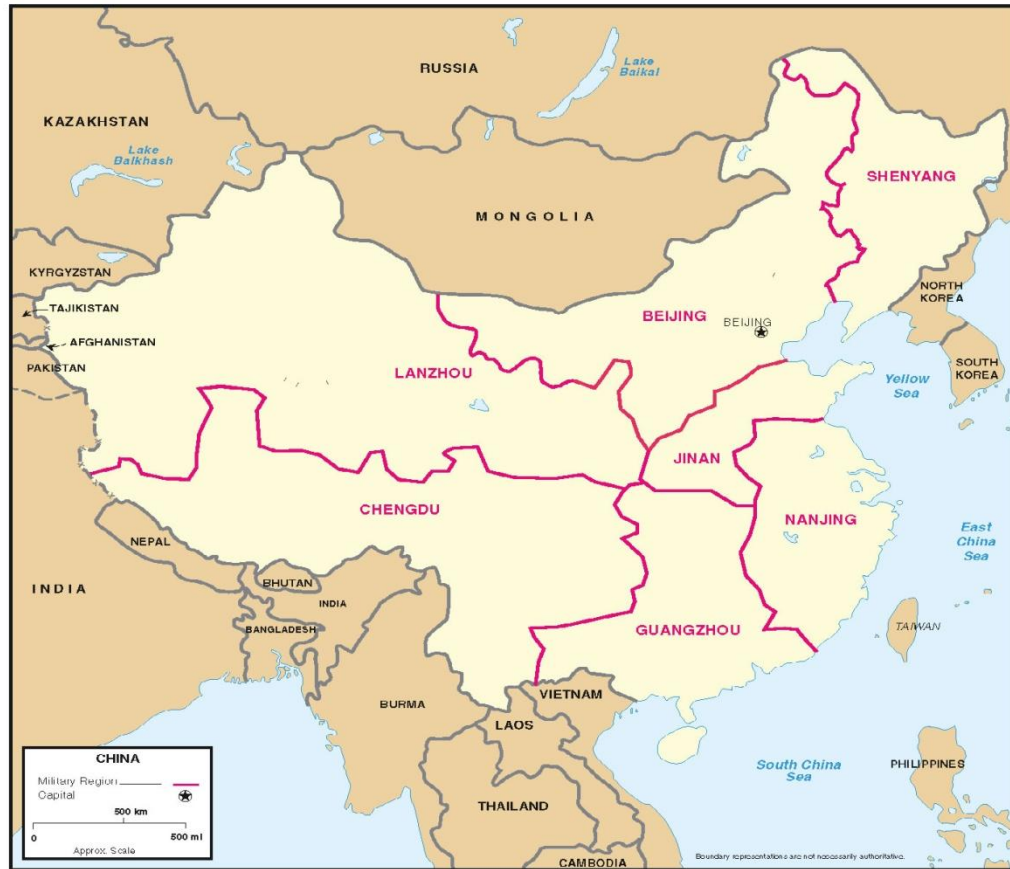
RUSSIA

Lake Baikal

KAZAKHSTAN

Lake Balkhash

SHENYANG

MONGOLIA

KYRGYZSTAN

TAJIKISTAN

AFGHANISTAN

PAKISTAN

NORTH KOREA

BEIJING

BEIJING

SOUTH KOREA

LANZHOU

Yellow Sea

JINAN

CHENGDU

NANJING

East China Sea

NEPAL

INDIA

BHUTAN

INDIA

BANGLADESH

GUANGZHOU

TAIWAN

BURMA

VIETNAM

LAOS

South China Sea

PHILIPPINES

THAILAND

CAMBODIA

CHINA
Military Region
Capital
500 km
0
500 mi
Approx. Scale

Boundary representations are not necessarily authoritative.